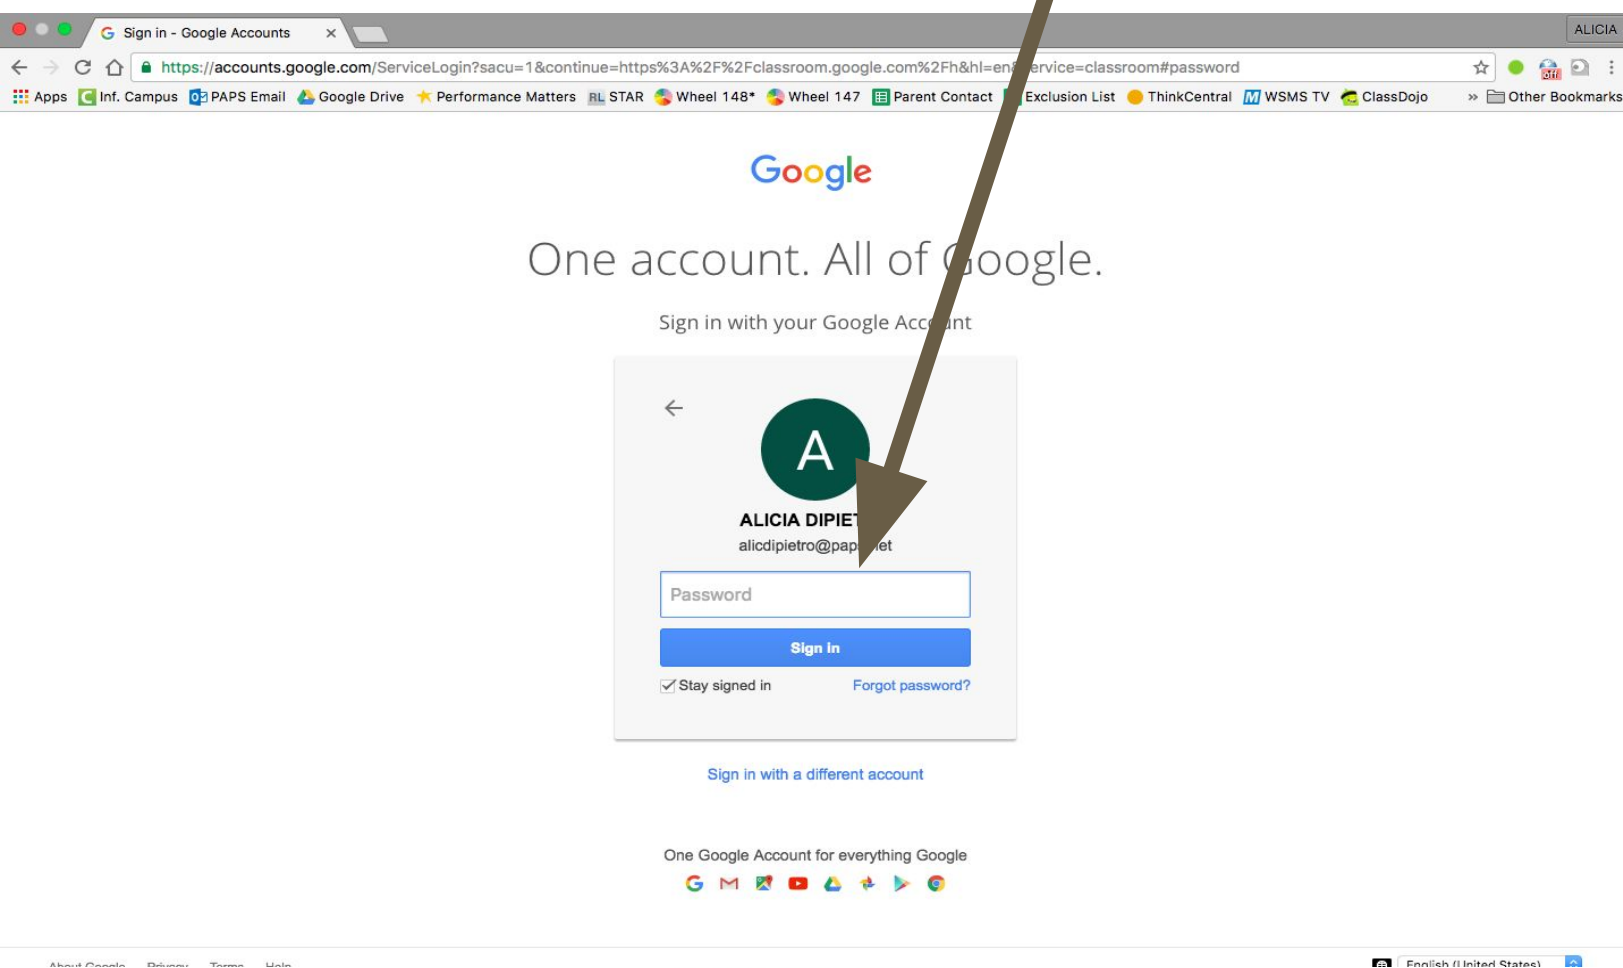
Sign in - Google Accounts ×

ALICIA

https://accounts.google.com/ServiceLogin?sacu=1&continue=https%3A%2F%2Fclassroom.google.com%2Fh&hl=en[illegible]ervice=classroom#password

Apps Inf. Campus PAPS Email Google Drive Performance Matters STAR Wheel 148* Wheel 147 Parent Contact Exclusion List ThinkCentral WSMS TV ClassDojo » Other Bookmarks

Google

One account. All of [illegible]oogle.

Sign in with your Google Acc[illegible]nt

A

ALICIA DIPIET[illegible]

alicdipietro@pap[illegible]et

Password

Sign in

Stay signed in

Forgot password?

Sign in with a different account

One Google Account for everything Google

About Google Privacy Terms Help

English (United States)